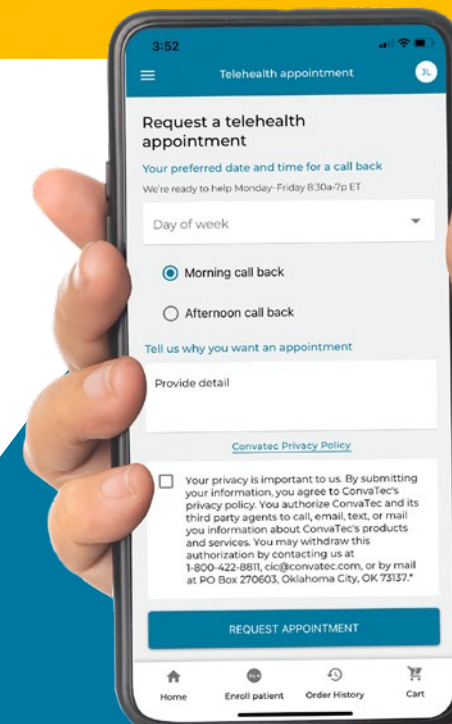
3:52

Telehealth appointment

JL

Request a telehealth appointment

Your preferred date and time for a call back

We're ready to help Monday-Friday 8:30a-7p ET

Day of week

Morning call back

Afternoon call back

Tell us why you want an appointment

Provide detail

Convatec Privacy Policy

Your privacy is important to us. By submitting your information, you agree to ConvaTec's privacy policy. You authorize ConvaTec and its third party agents to call, email, text, or mail you information about ConvaTec's products and services. You may withdraw this authorization by contacting us at 1-800-422-8811, cic@convatec.com, or by mail at PO Box 270603, Oklahoma City, OK 73137.*

REQUEST APPOINTMENT

Home

Enroll patient

Order History

Cart